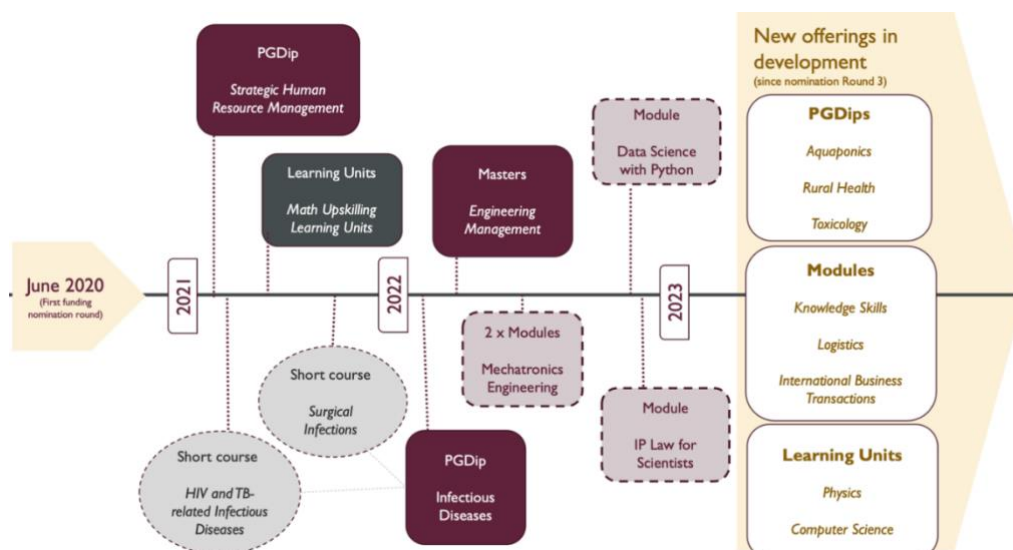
June 2020
(First funding nomination round)

PGDip
Strategic Human Resource Management

2021

Learning Units
Math Upskilling Learning Units

Short course
Surgical Infections

Short course
HIV and TB-related Infectious Diseases

2022

Masters
Engineering Management

2 x Modules
Mechatronics Engineering

PGDip
Infectious Diseases

Module
Data Science with Python

2023

Module
IP Law for Scientists

New offerings in development
(since nomination Round 3)

PGDips
Aquaponics
Rural Health
Toxicology

Modules
Knowledge Skills
Logistics
International Business Transactions

Learning Units
Physics
Computer Science